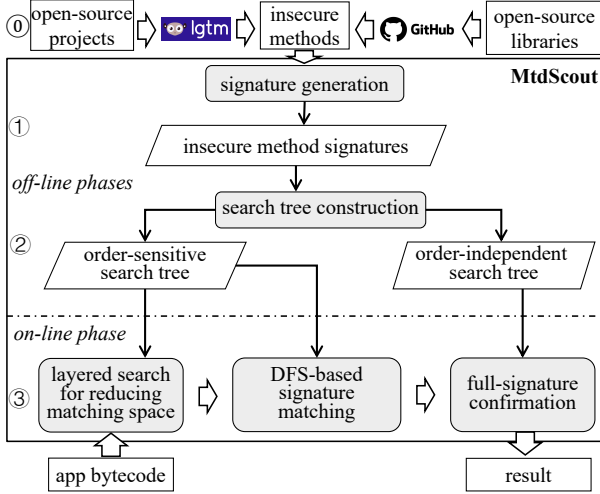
⓪ open-source projects

lgtm

insecure methods

GitHub

open-source libraries

MtdScout

signature generation

①

insecure method signatures

off-line phases

search tree construction

②

order-sensitive search tree

order-independent search tree

on-line phase

③

layered search for reducing matching space

DFS-based signature matching

full-signature confirmation

app bytecode

result